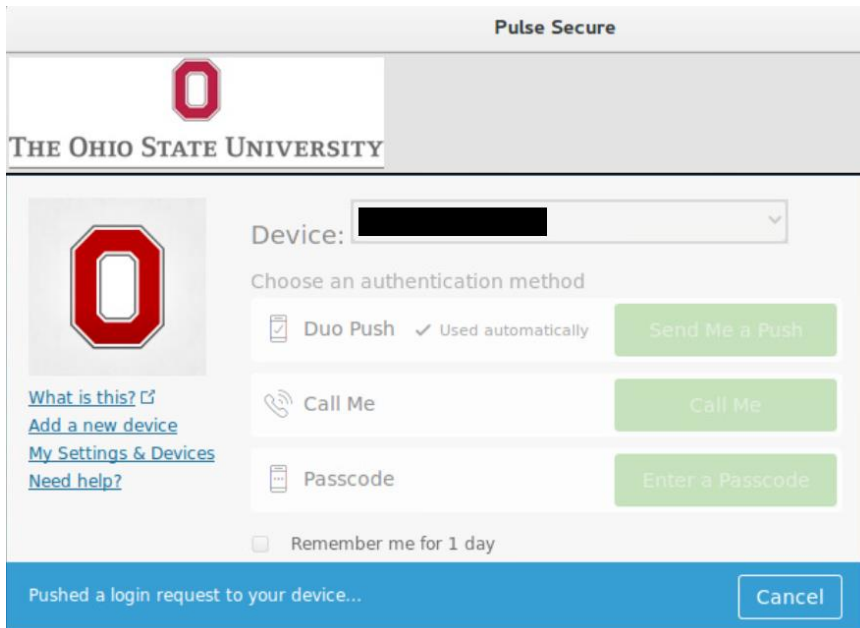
Pulse Secure

THE OHIO STATE UNIVERSITY

Device:

Choose an authentication method

Duo Push ✓ Used automatically

Send Me a Push

Call Me

Call Me

Passcode

Enter a Passcode

What is this?
Add a new device
My Settings & Devices
Need help?

Remember me for 1 day

Pushed a login request to your device...

Cancel